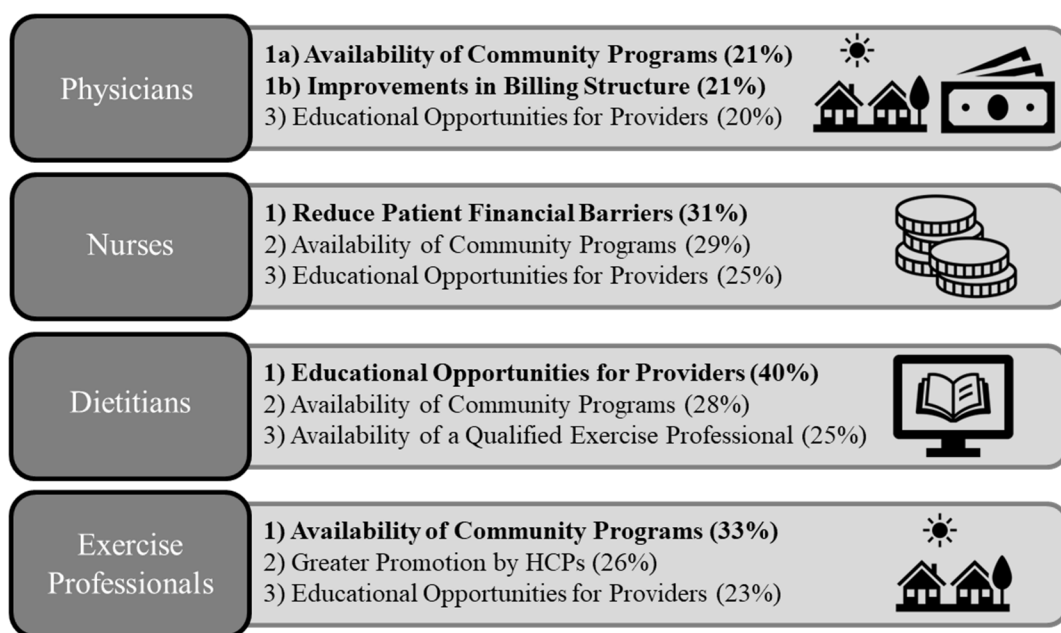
Physicians

1a) Availability of Community Programs (21%)
1b) Improvements in Billing Structure (21%)
3) Educational Opportunities for Providers (20%)

Nurses

1) Reduce Patient Financial Barriers (31%)
2) Availability of Community Programs (29%)
3) Educational Opportunities for Providers (25%)

Dietitians

1) Educational Opportunities for Providers (40%)
2) Availability of Community Programs (28%)
3) Availability of a Qualified Exercise Professional (25%)

Exercise Professionals

1) Availability of Community Programs (33%)
2) Greater Promotion by HCPs (26%)
3) Educational Opportunities for Providers (23%)